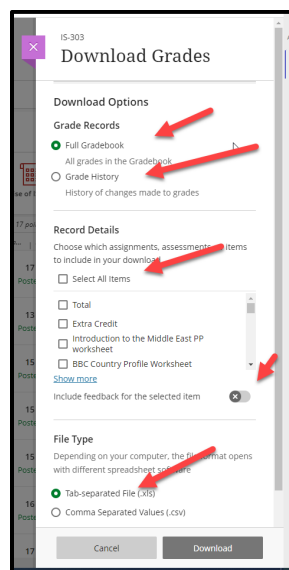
IS-303
Download Grades

Download Options

Grade Records

Full Gradebook
All grades in the Gradebook

Grade History
History of changes made to grades

Record Details
Choose which assignments, assessments, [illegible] items to include in your download.

Select All Items

Total

Extra Credit

Introduction to the Middle East PP worksheet

BBC Country Profile Worksheet

Show more

Include feedback for the selected item

File Type
Depending on your computer, the file format opens with different spreadsheet software

Tab-separated File (.xls)

Comma Separated Values (.csv)

Cancel
Download

17 poi
17
Poste
17
Poste
17
Poste
17
Poste
17
Poste
17
Poste
17
Poste
17
Poste